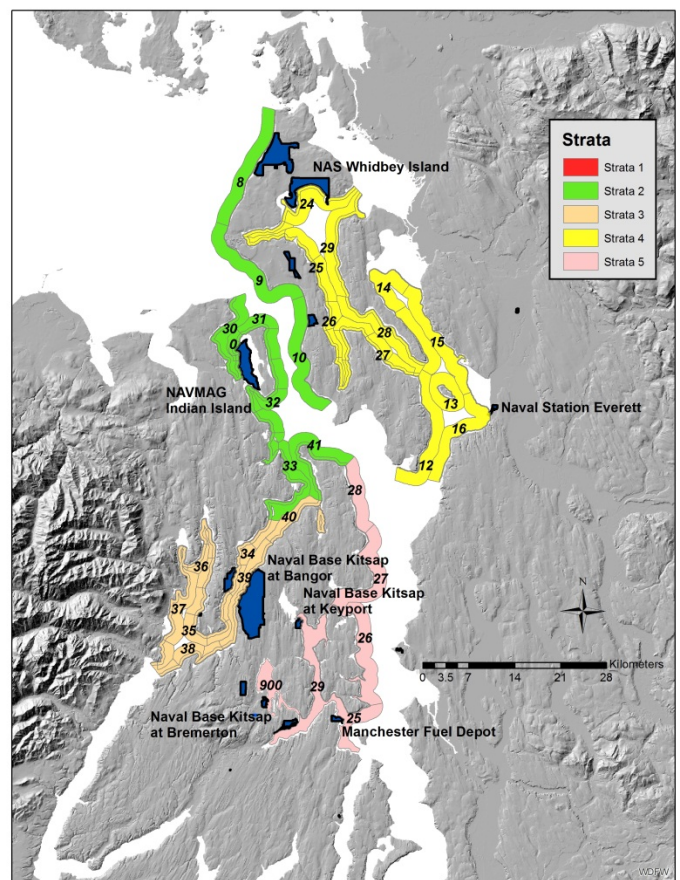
Strata
Strata 1
Strata 2
Strata 3
Strata 4
Strata 5

NAS Whidbey Island
8
24
29
25
9
14
26
28
15
27
30
31
0
10
NAVMAG Indian Island
32
13
Naval Station Everett
16
41
33
12
28
40
36
34
39
Naval Base Kitsap at Bangor
27
Naval Base Kitsap at Keyport
37
35
38
26
N
0 3.5 7 14 21 28 Kilometers
900
29
Naval Base Kitsap at Bremerton
25
Manchester Fuel Depot
WDFW